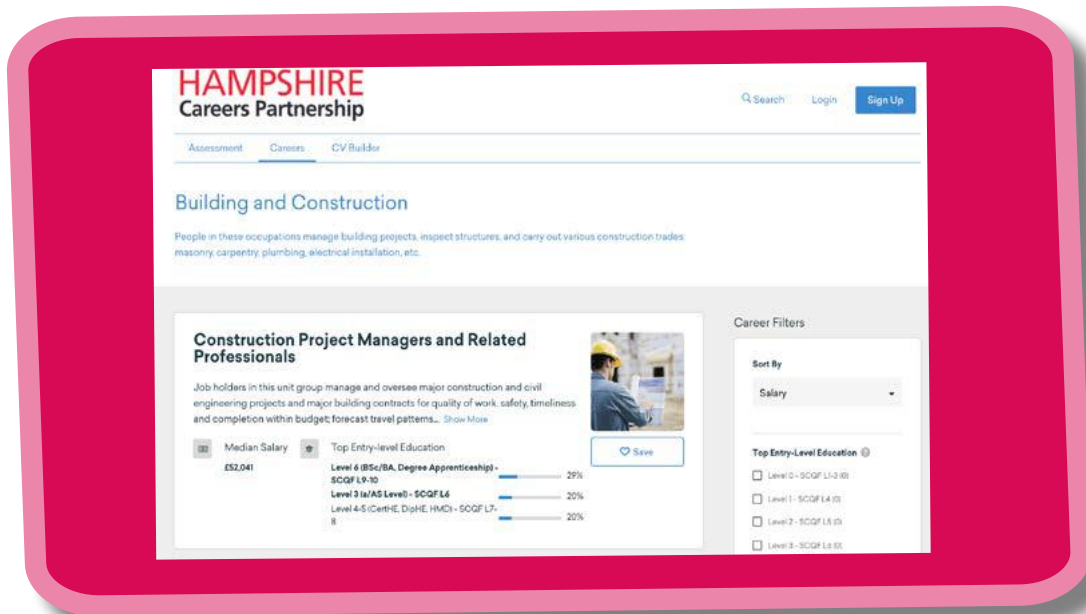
HAMPSHIRE
Careers Partnership

Search Login Sign Up

Assessment Careers CV Builder

Building and Construction

People in these occupations manage building projects, inspect structures, and carry out various construction trades masonry, carpentry, plumbing, electrical installation, etc.

Construction Project Managers and Related Professionals

Job holders in this unit group manage and oversee major construction and civil engineering projects and major building contracts for quality of work, safety, timeliness and completion within budget; forecast travel patterns... Show More

Save

Median Salary
£52,041

Top Entry-level Education
Level 6 (BSc/BA, Degree Apprenticeship) - SCQF L9-10 29%
Level 3 (a/AS Level) - SCQF L6 20%
Level 4-5 (CertHE, DipHE, HND) - SCQF L7-8 20%

Career Filters

Sort By
Salary

Top Entry-Level Education
Level 0 - SCQF L1-3 (0)
Level 1 - SCQF L4 (0)
Level 2 - SCQF L5 (0)
Level 3 - SCQF L6 (0)